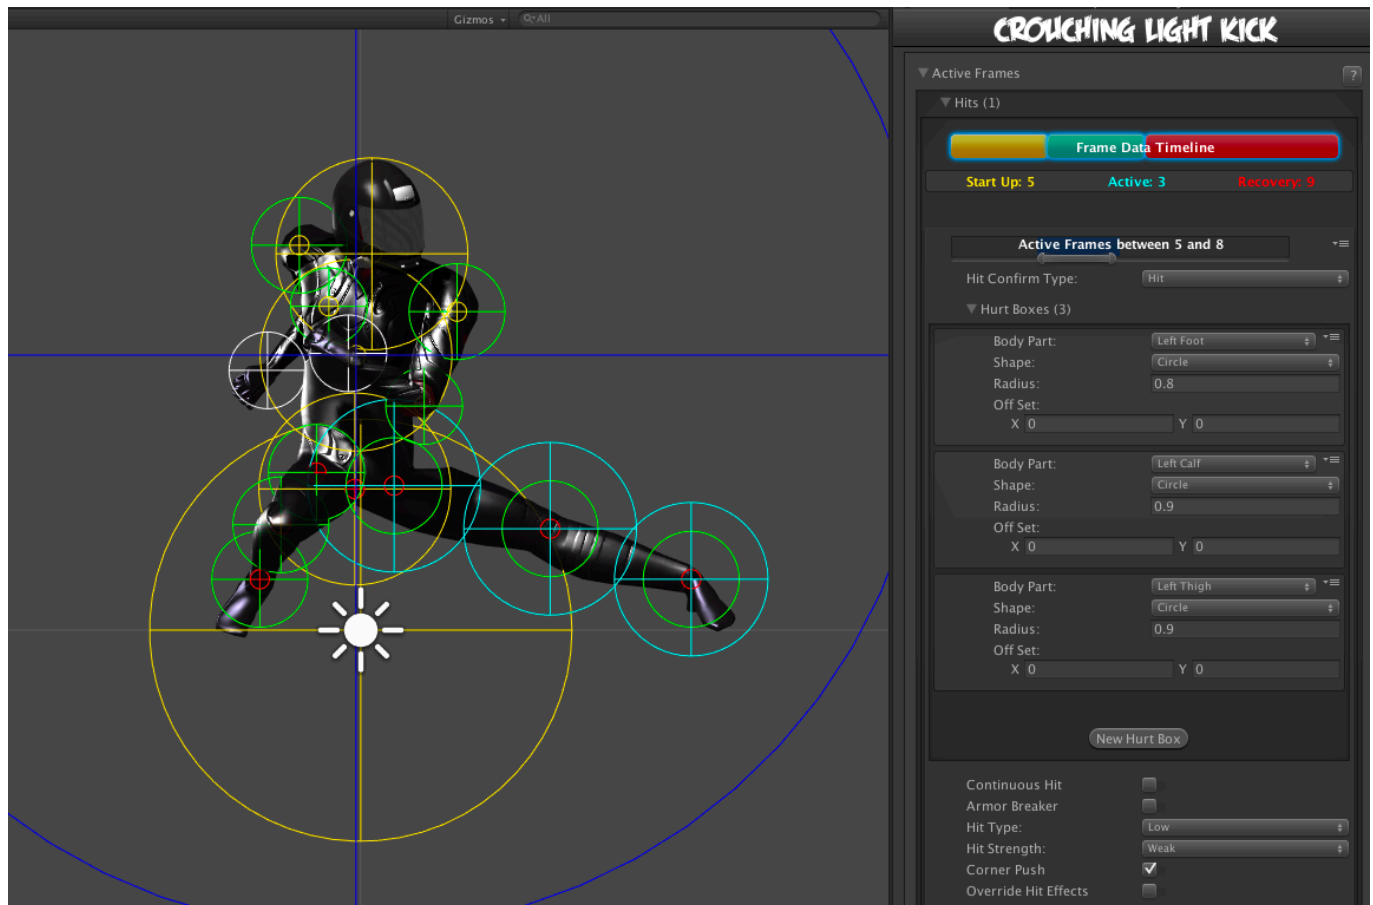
Gizmos
Q▾All

CROUCHING LIGHT KICK

Active Frames
?
Hits (1)
Frame Data Timeline
Start Up: 5
Active: 3
Recovery: 9

Active Frames between 5 and 8

Hit Confirm Type:
Hit
Hurt Boxes (3)

Body Part:
Left Foot
Shape:
Circle
Radius:
0.8
Off Set:
X 0
Y 0

Body Part:
Left Calf
Shape:
Circle
Radius:
0.9
Off Set:
X 0
Y 0

Body Part:
Left Thigh
Shape:
Circle
Radius:
0.9
Off Set:
X 0
Y 0

New Hurt Box

Continuous Hit
Armor Breaker
Hit Type:
Low
Hit Strength:
Weak
Corner Push
Override Hit Effects